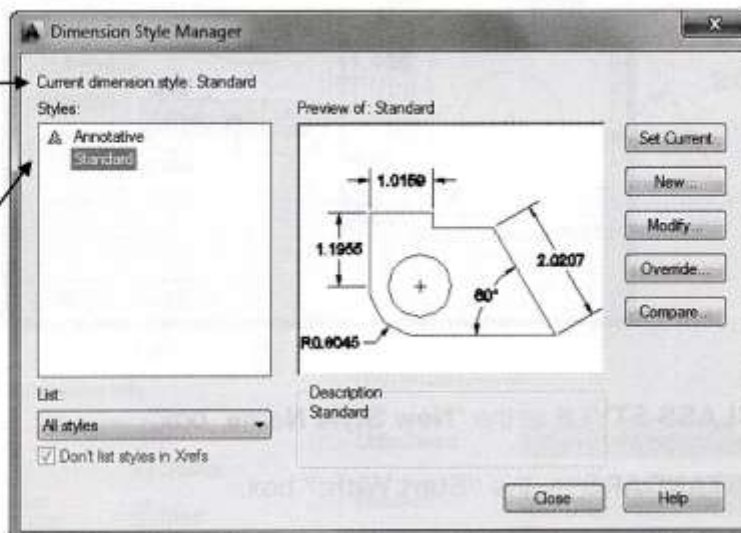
Dimension Style Manager

Current dimension style: Standard

Styles:

Annotative

Standard

Preview of: Standard

1.0159

1.1955

2.0207

60°

R0.8045

Set Current

New...

Modify...

Override...

Compare...

List:

All styles

Don't list styles in Xrefs

Description

Standard

Close

Help